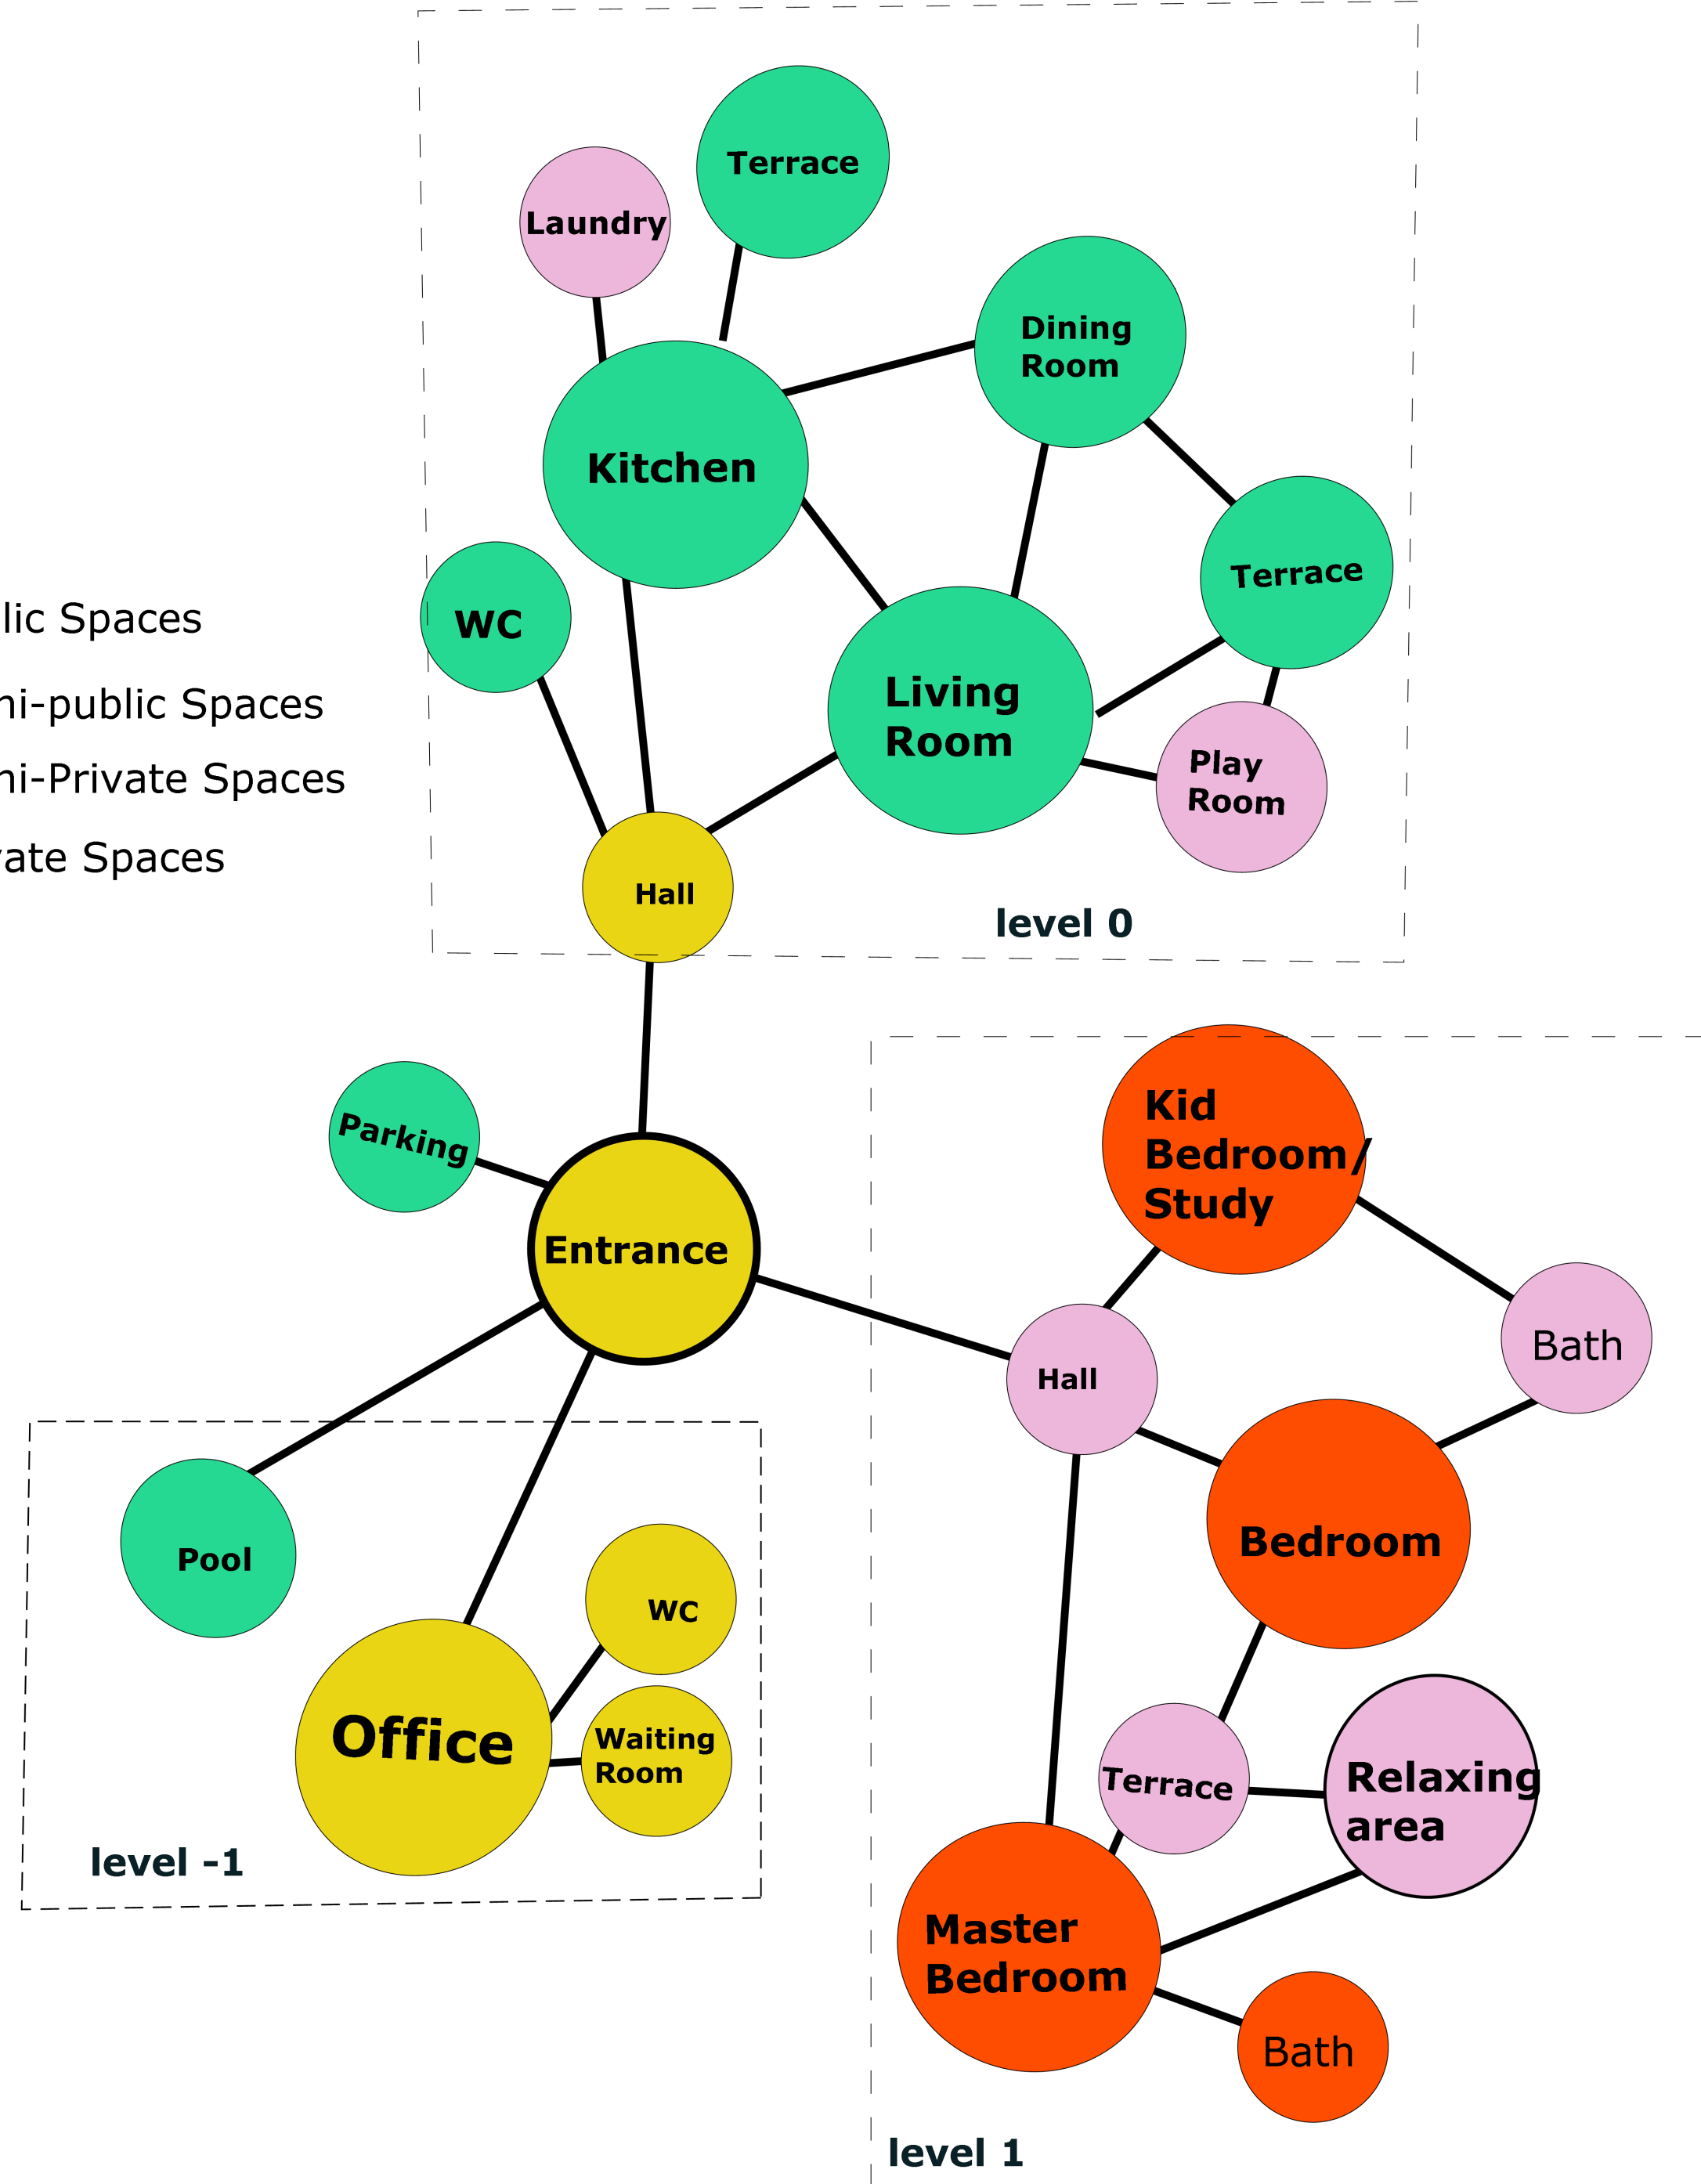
lic Spaces

ni-public Spaces

ni-Private Spaces

ate Spaces

Terrace

Laundry

Dining Room

Kitchen

Terrace

WC

Living Room

Play Room

Hall

level 0

Parking

Entrance

Kid Bedroom/ Study

Bath

Hall

Bedroom

Pool

WC

Office

Waiting Room

level -1

Terrace

Relaxing area

Master Bedroom

Bath

level 1